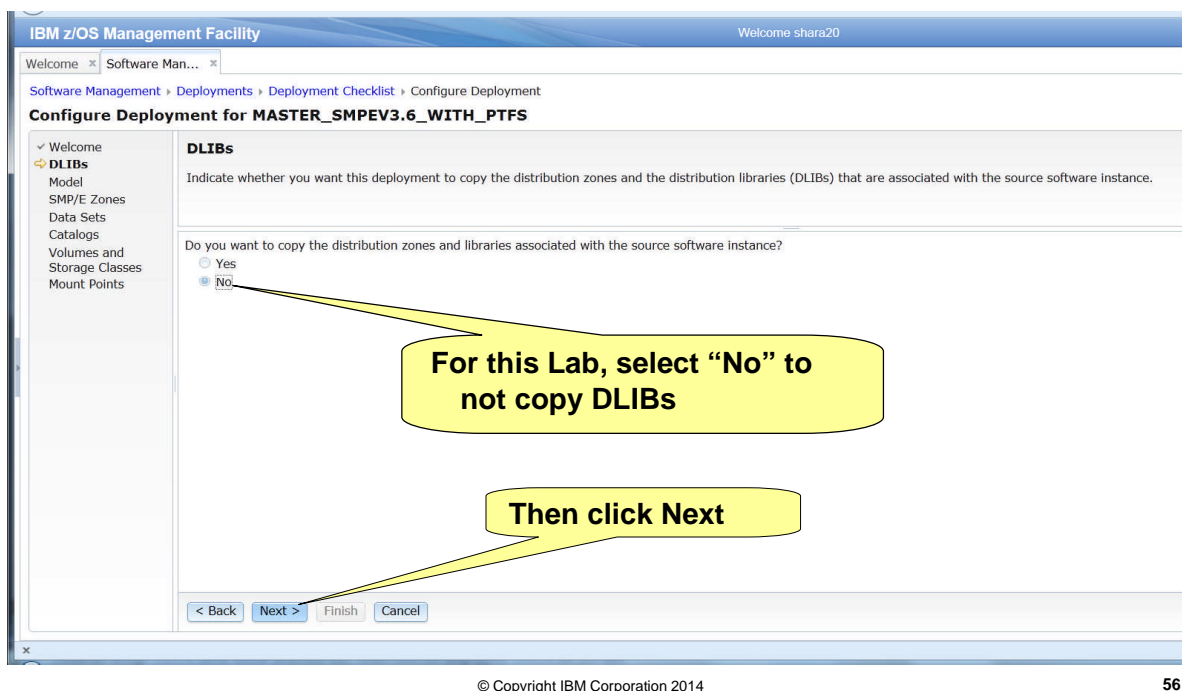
IBM z/OS Management Facility

Welcome shara20

Welcome × Software Man... ×

Software Management › Deployments › Deployment Checklist › Configure Deployment

Configure Deployment for MASTER_SMPEV3.6_WITH_PTFS

✓ Welcome
⇨ DLIBs
Model
SMP/E Zones
Data Sets
Catalogs
Volumes and Storage Classes
Mount Points

DLIBs

Indicate whether you want this deployment to copy the distribution zones and the distribution libraries (DLIBs) that are associated with the source software instance.

Do you want to copy the distribution zones and libraries associated with the source software instance?

Yes

No

For this Lab, select "No" to not copy DLIBs

Then click Next

< Back Next > Finish Cancel

×

© Copyright IBM Corporation 2014

56